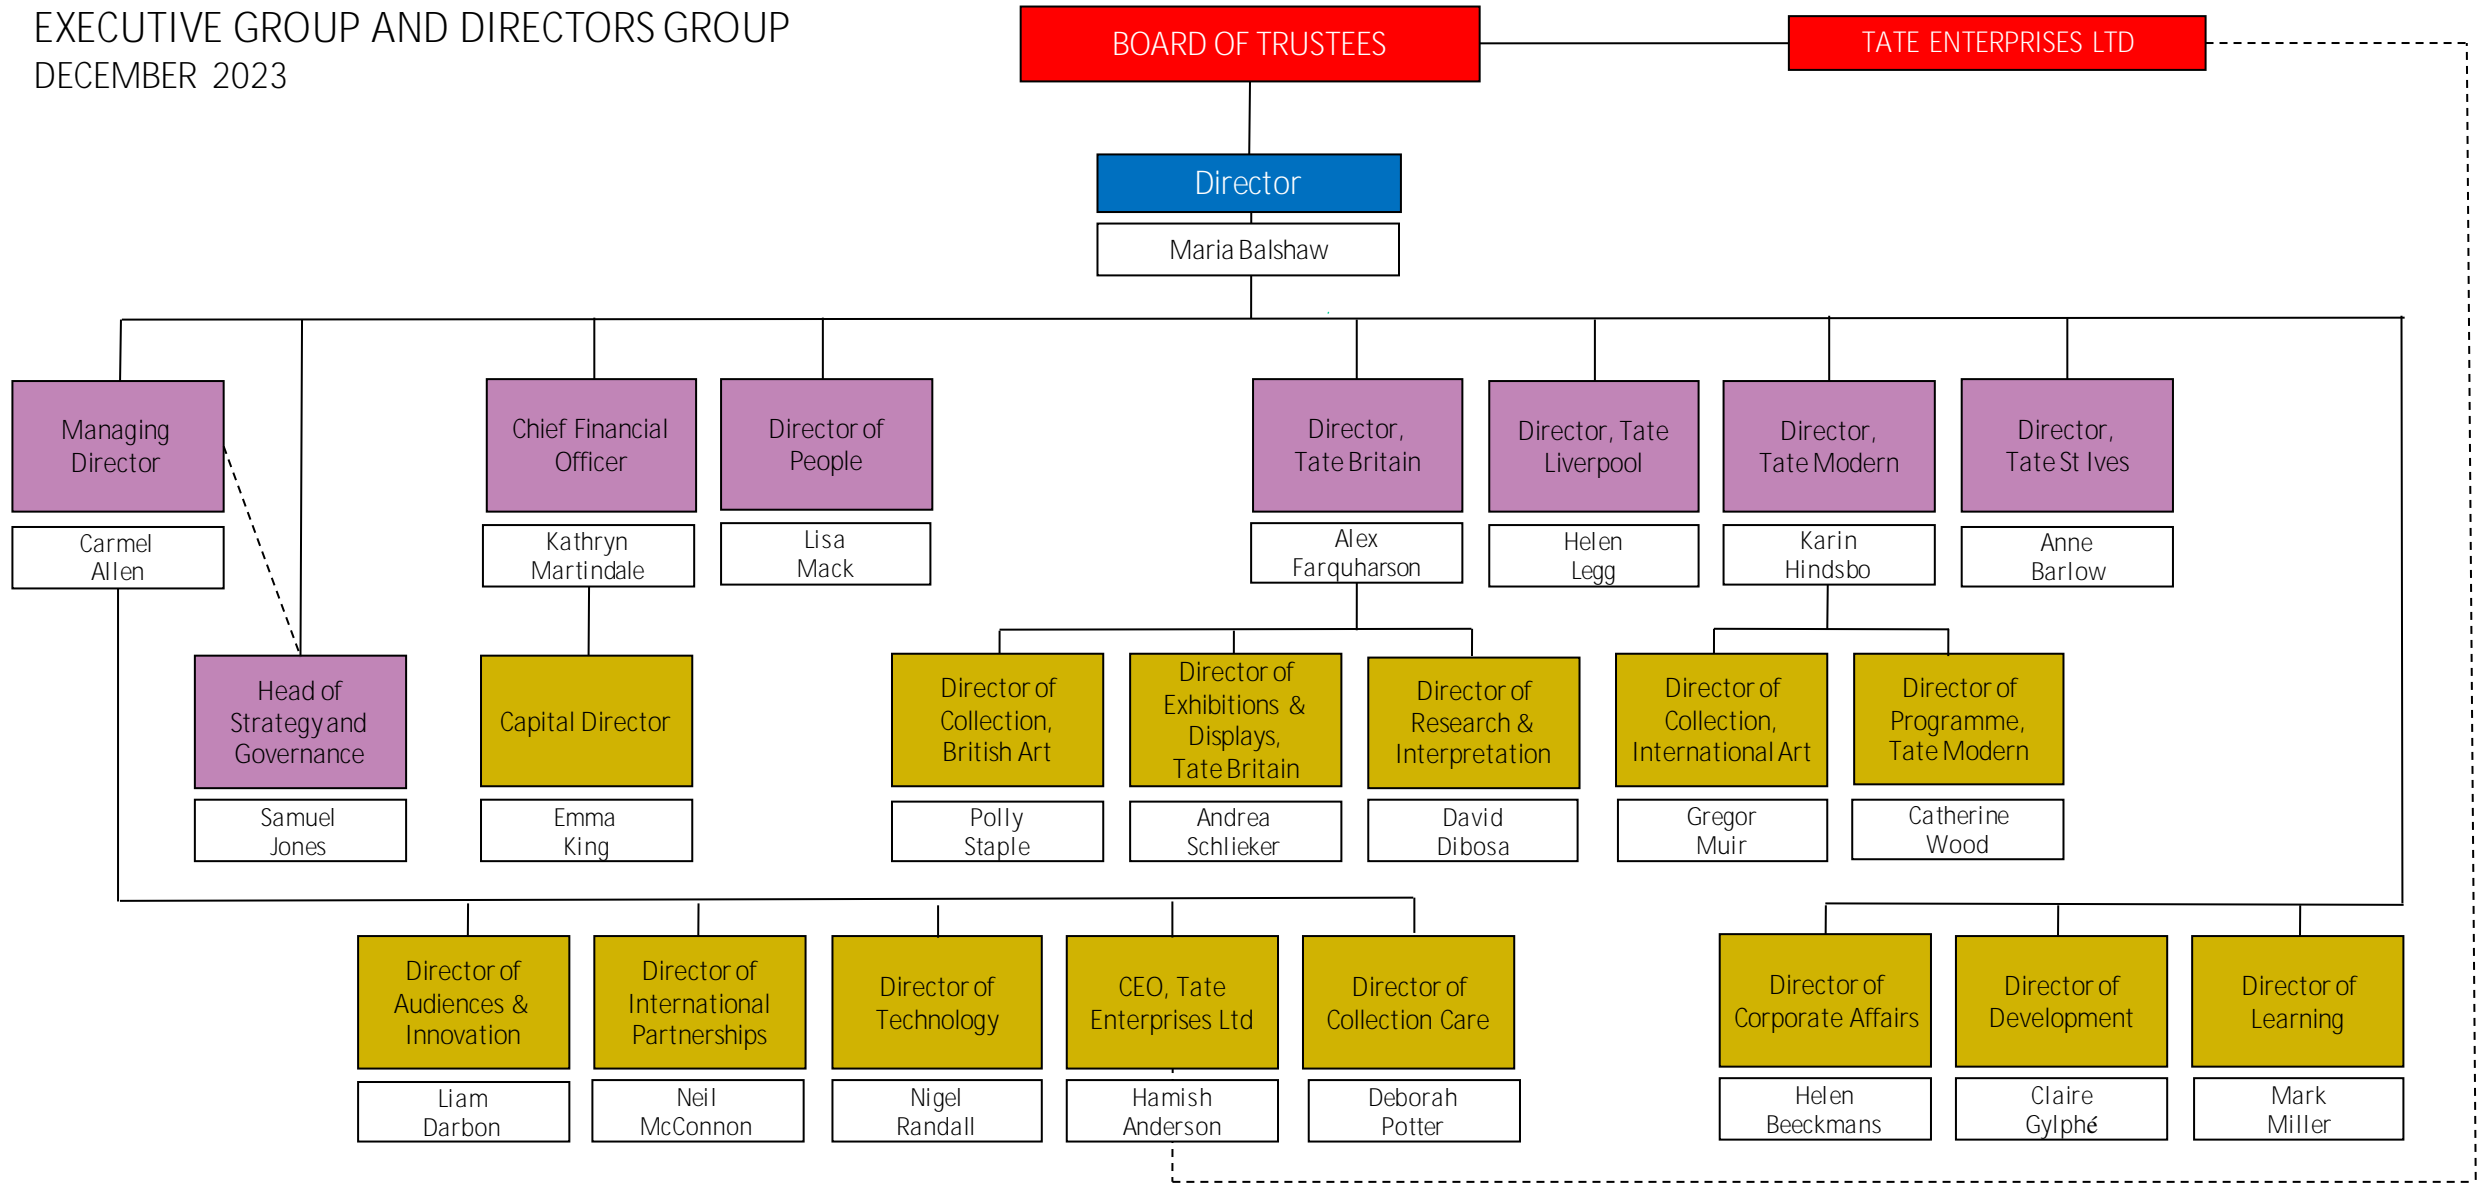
EXECUTIVE GROUP AND DIRECTORS GROUP
DECEMBER 2023

BOARD OF TRUSTEES

TATE ENTERPRISES LTD

Director
Maria Balshaw

Managing Director
Carmel Allen

Chief Financial Officer
Kathryn Martindale

Director of People
Lisa Mack

Director, Tate Britain
Alex Farquharson

Director, Tate Liverpool
Helen Legg

Director, Tate Modern
Karin Hindsbo

Director, Tate St Ives
Anne Barlow

Head of Strategy and Governance
Samuel Jones

Capital Director
Emma King

Director of Collection, British Art
Polly Staple

Director of Exhibitions & Displays, Tate Britain
Andrea Schlieker

Director of Research & Interpretation
David Dibosa

Director of Collection, International Art
Gregor Muir

Director of Programme, Tate Modern
Catherine Wood

Director of Audiences & Innovation
Liam Darbon

Director of International Partnerships
Neil McConnon

Director of Technology
Nigel Randall

CEO, Tate Enterprises Ltd
Hamish Anderson

Director of Collection Care
Deborah Potter

Director of Corporate Affairs
Helen Beeckmans

Director of Development
Claire Gylphé

Director of Learning
Mark Miller